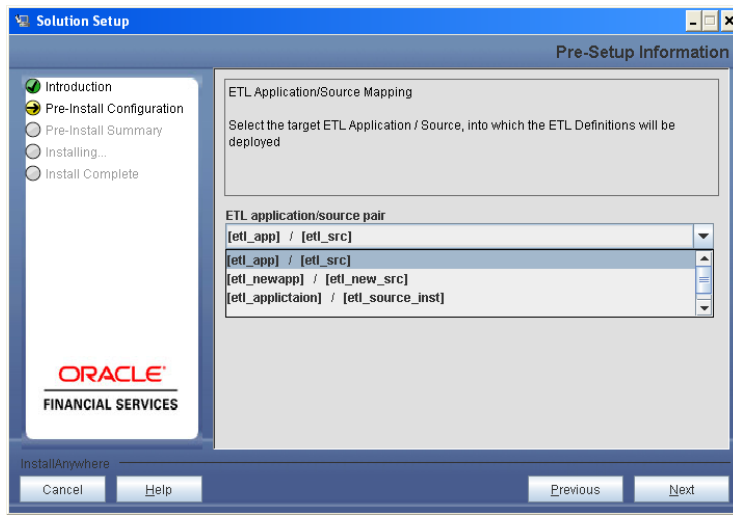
Solution Setup

Pre-Setup Information

Introduction
Pre-Install Configuration
Pre-Install Summary
Installing...
Install Complete

ETL Application/Source Mapping

Select the target ETL Application / Source, into which the ETL Definitions will be deployed

ETL application/source pair

[etl_app] / [etl_src]

[etl_app] / [etl_src]
[etl_newapp] / [etl_new_src]
[etl_applictaion] / [etl_source_inst]

ORACLE®
FINANCIAL SERVICES

InstallAnywhere

Cancel
Help
Previous
Next